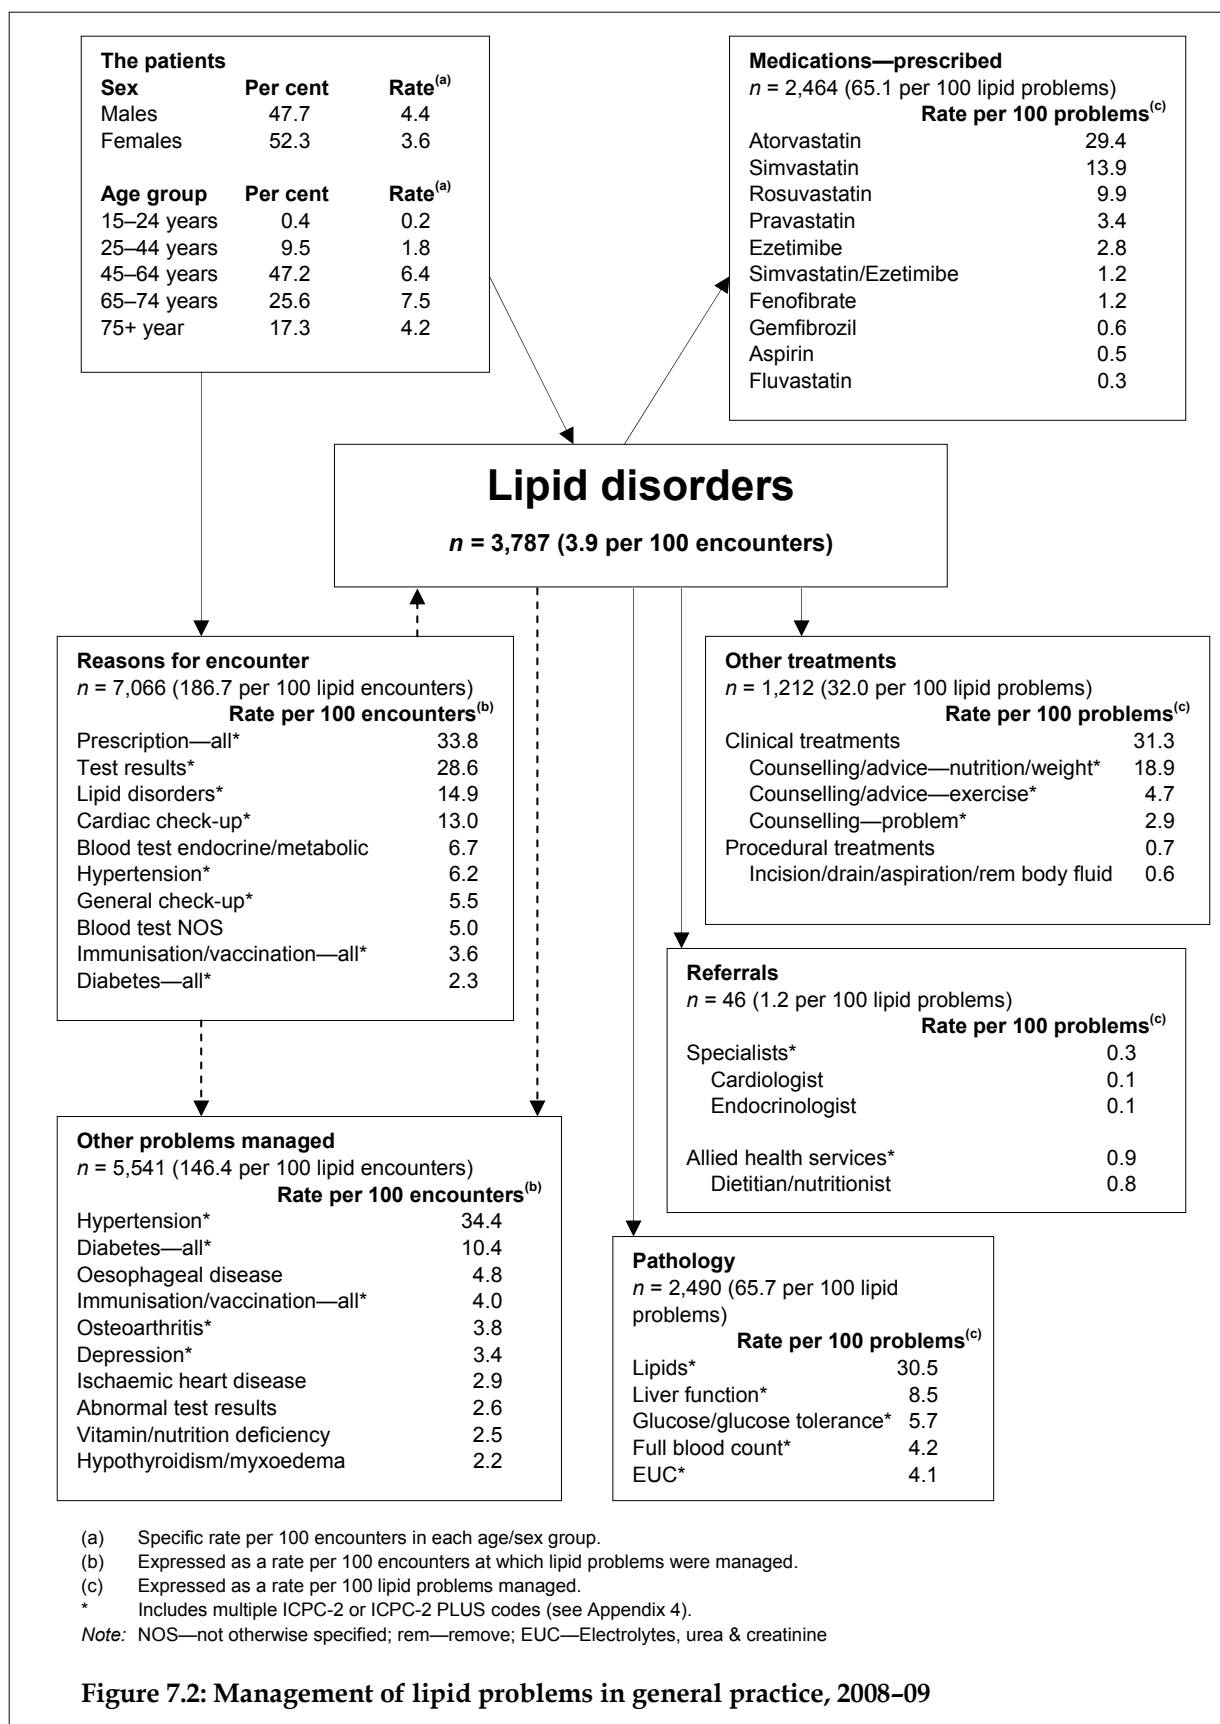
**The patients**

| Sex | Per cent | Rate$^{(a)}$ |
|---|---|---|
| Males | 47.7 | 4.4 |
| Females | 52.3 | 3.6 |

| Age group | Per cent | Rate$^{(a)}$ |
|---|---|---|
| 15–24 years | 0.4 | 0.2 |
| 25–44 years | 9.5 | 1.8 |
| 45–64 years | 47.2 | 6.4 |
| 65–74 years | 25.6 | 7.5 |
| 75+ year | 17.3 | 4.2 |

**Medications—prescribed**
*n* = 2,464 (65.1 per 100 lipid problems)

| | Rate per 100 problems$^{(c)}$ |
|---|---|
| Atorvastatin | 29.4 |
| Simvastatin | 13.9 |
| Rosuvastatin | 9.9 |
| Pravastatin | 3.4 |
| Ezetimibe | 2.8 |
| Simvastatin/Ezetimibe | 1.2 |
| Fenofibrate | 1.2 |
| Gemfibrozil | 0.6 |
| Aspirin | 0.5 |
| Fluvastatin | 0.3 |

**Lipid disorders**
***n* = 3,787 (3.9 per 100 encounters)**

**Reasons for encounter**
*n* = 7,066 (186.7 per 100 lipid encounters)

| | Rate per 100 encounters$^{(b)}$ |
|---|---|
| Prescription—all* | 33.8 |
| Test results* | 28.6 |
| Lipid disorders* | 14.9 |
| Cardiac check-up* | 13.0 |
| Blood test endocrine/metabolic | 6.7 |
| Hypertension* | 6.2 |
| General check-up* | 5.5 |
| Blood test NOS | 5.0 |
| Immunisation/vaccination—all* | 3.6 |
| Diabetes—all* | 2.3 |

**Other treatments**
*n* = 1,212 (32.0 per 100 lipid problems)

| | Rate per 100 problems$^{(c)}$ |
|---|---|
| Clinical treatments | 31.3 |
| Counselling/advice—nutrition/weight* | 18.9 |
| Counselling/advice—exercise* | 4.7 |
| Counselling—problem* | 2.9 |
| Procedural treatments | 0.7 |
| Incision/drain/aspiration/rem body fluid | 0.6 |

**Referrals**
*n* = 46 (1.2 per 100 lipid problems)

| | Rate per 100 problems$^{(c)}$ |
|---|---|
| Specialists* | 0.3 |
| Cardiologist | 0.1 |
| Endocrinologist | 0.1 |
| Allied health services* | 0.9 |
| Dietitian/nutritionist | 0.8 |

**Other problems managed**
*n* = 5,541 (146.4 per 100 lipid encounters)

| | Rate per 100 encounters$^{(b)}$ |
|---|---|
| Hypertension* | 34.4 |
| Diabetes—all* | 10.4 |
| Oesophageal disease | 4.8 |
| Immunisation/vaccination—all* | 4.0 |
| Osteoarthritis* | 3.8 |
| Depression* | 3.4 |
| Ischaemic heart disease | 2.9 |
| Abnormal test results | 2.6 |
| Vitamin/nutrition deficiency | 2.5 |
| Hypothyroidism/myxoedema | 2.2 |

**Pathology**
*n* = 2,490 (65.7 per 100 lipid problems)

| | Rate per 100 problems$^{(c)}$ |
|---|---|
| Lipids* | 30.5 |
| Liver function* | 8.5 |
| Glucose/glucose tolerance* | 5.7 |
| Full blood count* | 4.2 |
| EUC* | 4.1 |

(a) Specific rate per 100 encounters in each age/sex group.
(b) Expressed as a rate per 100 encounters at which lipid problems were managed.
(c) Expressed as a rate per 100 lipid problems managed.
\* Includes multiple ICPC-2 or ICPC-2 PLUS codes (see Appendix 4).
*Note:* NOS—not otherwise specified; rem—remove; EUC—Electrolytes, urea & creatinine

**Figure 7.2: Management of lipid problems in general practice, 2008–09**